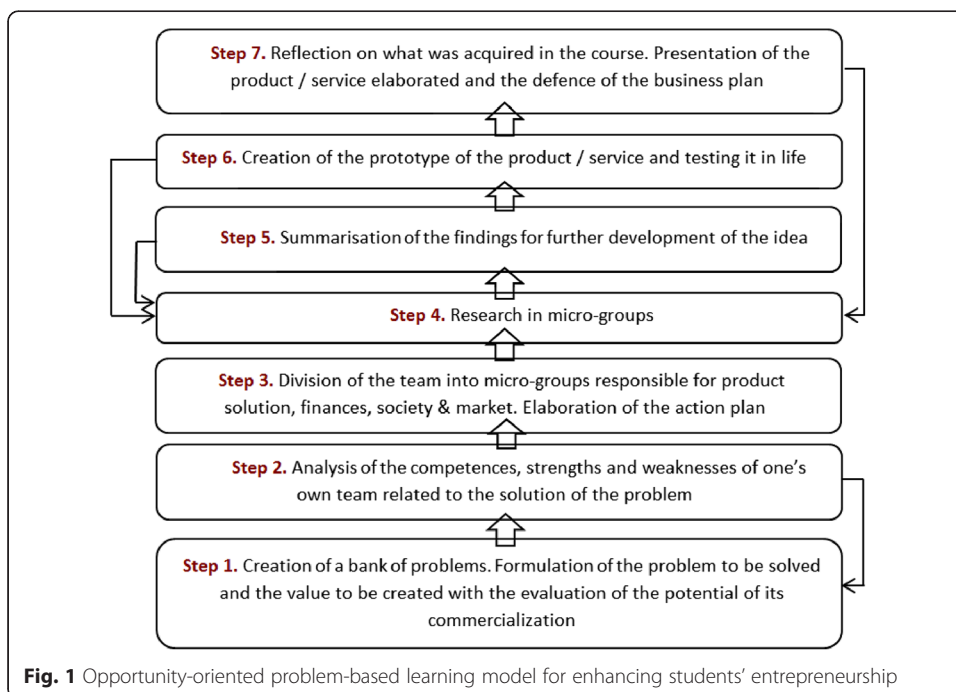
Step 7. Reflection on what was acquired in the course. Presentation of the product / service elaborated and the defence of the business plan

Step 6. Creation of the prototype of the product / service and testing it in life

Step 5. Summarisation of the findings for further development of the idea

Step 4. Research in micro-groups

Step 3. Division of the team into micro-groups responsible for product solution, finances, society & market. Elaboration of the action plan

Step 2. Analysis of the competences, strengths and weaknesses of one's own team related to the solution of the problem

Step 1. Creation of a bank of problems. Formulation of the problem to be solved and the value to be created with the evaluation of the potential of its commercialization

Fig. 1 Opportunity-oriented problem-based learning model for enhancing students' entrepreneurship